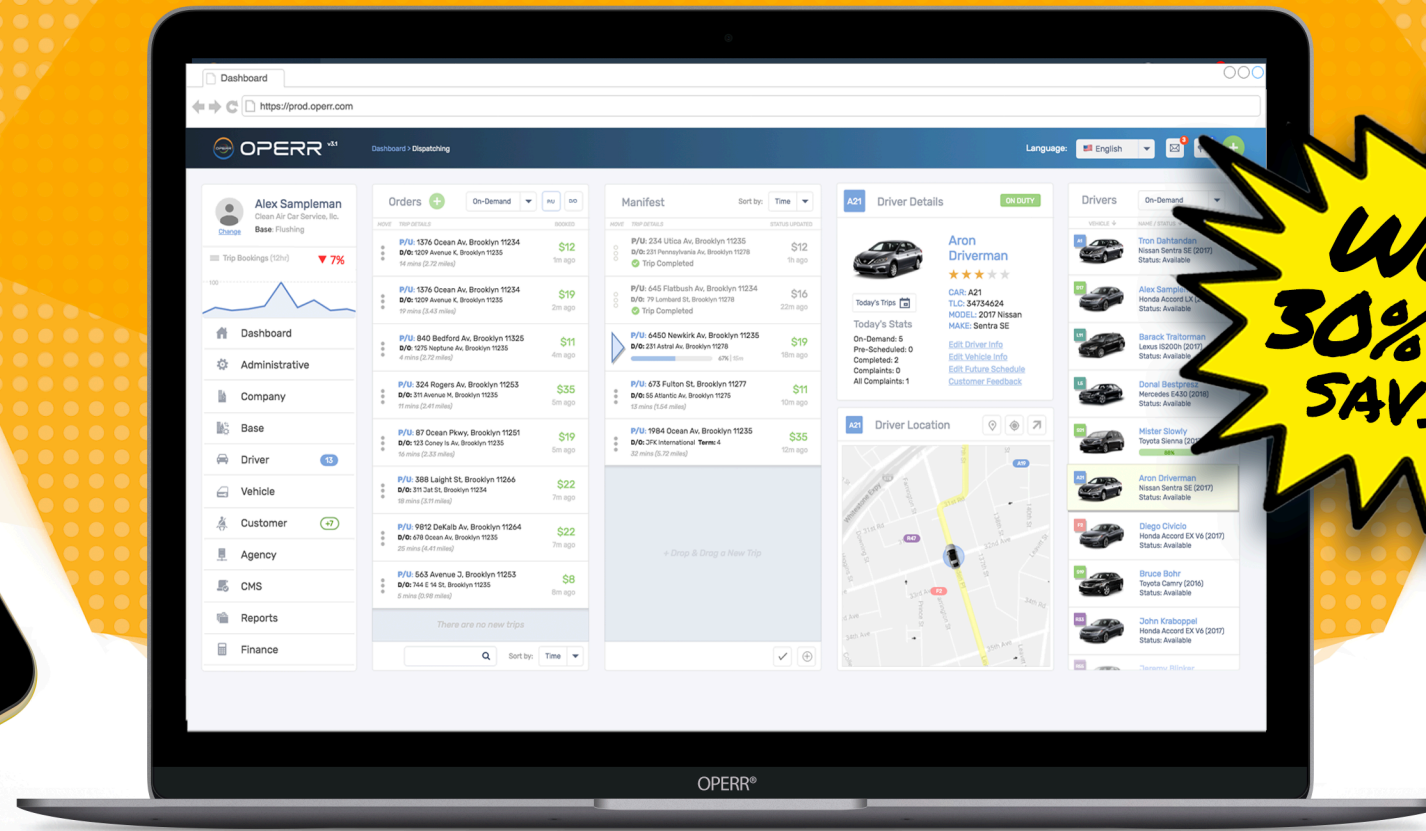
Dashboard

https://prod.operr.com

OPERR v3.1 Dashboard > Dispatching

Language: English

Alex Sampleman
Clean Air Car Service, llc.
Change Base: Flushing

Trip Bookings (12hr) ▼ 7%

Dashboard
Administrative
Company
Base
Driver 13
Vehicle
Customer +7
Agency
CMS
Reports
Finance

Orders On-Demand P/U D/O
MOVE TRIP DETAILS BOOKED

P/U: 1376 Ocean Av, Brooklyn 11234
D/O: 1209 Avenue K, Brooklyn 11235
14 mins (2.72 miles) $12 1m ago

P/U: 1376 Ocean Av, Brooklyn 11234
D/O: 1209 Avenue K, Brooklyn 11235
19 mins (3.43 miles) $19 2m ago

P/U: 840 Bedford Av, Brooklyn 11325
D/O: 1275 Neptune Av, Brooklyn 11235
4 mins (2.72 miles) $11 4m ago

P/U: 324 Rogers Av, Brooklyn 11253
D/O: 311 Avenue M, Brooklyn 11235
11 mins (2.41 miles) $35 5m ago

P/U: 87 Ocean Pkwy, Brooklyn 11251
D/O: 123 Coney Is Av, Brooklyn 11235
16 mins (2.33 miles) $19 5m ago

P/U: 388 Laight St, Brooklyn 11266
D/O: 311 Jat St, Brooklyn 11234
18 mins (3.11 miles) $22 7m ago

P/U: 9812 DeKalb Av, Brooklyn 11264
D/O: 678 Ocean Av, Brooklyn 11235
25 mins (4.41 miles) $22 7m ago

P/U: 563 Avenue J, Brooklyn 11253
D/O: 744 E 14 St, Brooklyn 11235
5 mins (0.98 miles) $8 8m ago

There are no new trips

Sort by: Time

Manifest Sort by: Time
MOVE TRIP DETAILS STATUS UPDATED

P/U: 234 Utica Av, Brooklyn 11235
D/O: 231 Pennsylvania Av, Brooklyn 11278
Trip Completed $12 1h ago

P/U: 645 Flatbush Av, Brooklyn 11234
D/O: 79 Lombard St, Brooklyn 11278
Trip Completed $16 22m ago

P/U: 6450 Newkirk Av, Brooklyn 11235
D/O: 231 Astral Av, Brooklyn 11278
67% | 10m $19 18m ago

P/U: 673 Fulton St, Brooklyn 11277
D/O: 55 Atlantic Av, Brooklyn 11275
13 mins (1.54 miles) $11 10m ago

P/U: 1984 Ocean Av, Brooklyn 11235
D/O: JFK International Term: 4
32 mins (5.72 miles) $35 12m ago

+ Drop & Drag a New Trip

A21 Driver Details ON DUTY

Aron Driverman
Today's Trips
CAR: A21
TLC: 34734624
MODEL: 2017 Nissan
MAKE: Sentra SE

Today's Stats
On-Demand: 5
Pre-Scheduled: 0
Completed: 2
Complaints: 0
All Complaints: 1

Edit Driver Info
Edit Vehicle Info
Edit Future Schedule
Customer Feedback

A21 Driver Location

Drivers On-Demand
VEHICLE NAME / STATUS

Tron Dahtandan
Nissan Sentra SE (2017)
Status: Available

Alex Sampl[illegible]
Honda Accord LX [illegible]
Status: Available

Barack Traitorman
Lexus IS200h (2017)
Status: Available

Donal Bestprez
Mercedes E430 (2016)
Status: Available

Mister Slowly
Toyota Sienna (2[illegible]
56%

Aron Driverman
Nissan Sentra SE (2017)
Status: Available

Diego Civiclo
Honda Accord EX V6 (2017)
Status: Available

Bruce Bohr
Toyota Camry (2016)
Status: Available

John Kraboppel
Honda Accord EX V6 (2017)
Status: Available

We 30% SAV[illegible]

OPERR®